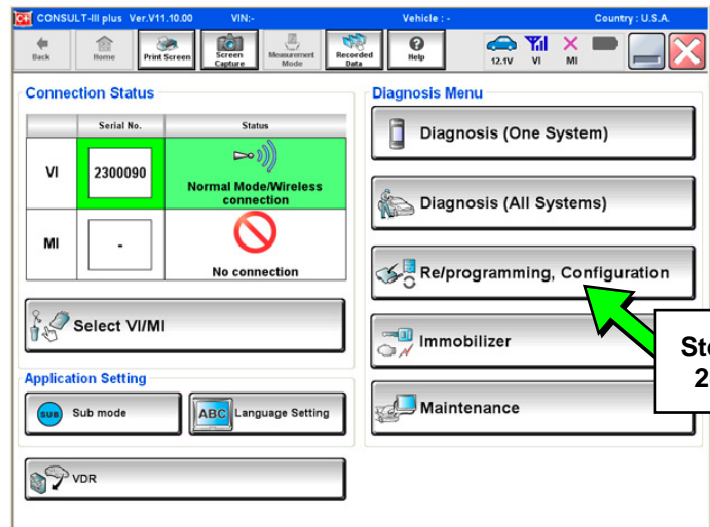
CONSULT-III plus Ver.V11.10.00 VIN:- Vehicle : - Country : U.S.A.

Back Home Print Screen Screen Capture Measurement Mode Recorded Data Help 12.1V VI MI

Connection Status

| | Serial No. | Status |
|---|---|---|
| VI | 2300090 | Normal Mode/Wireless connection |
| MI | - | No connection |

Select VI/MI

Application Setting

SUB Sub mode

ABC Language Setting

VDR

Diagnosis Menu

Diagnosis (One System)

Diagnosis (All Systems)

Re/programming, Configuration

Immobilizer

Maintenance

St
2